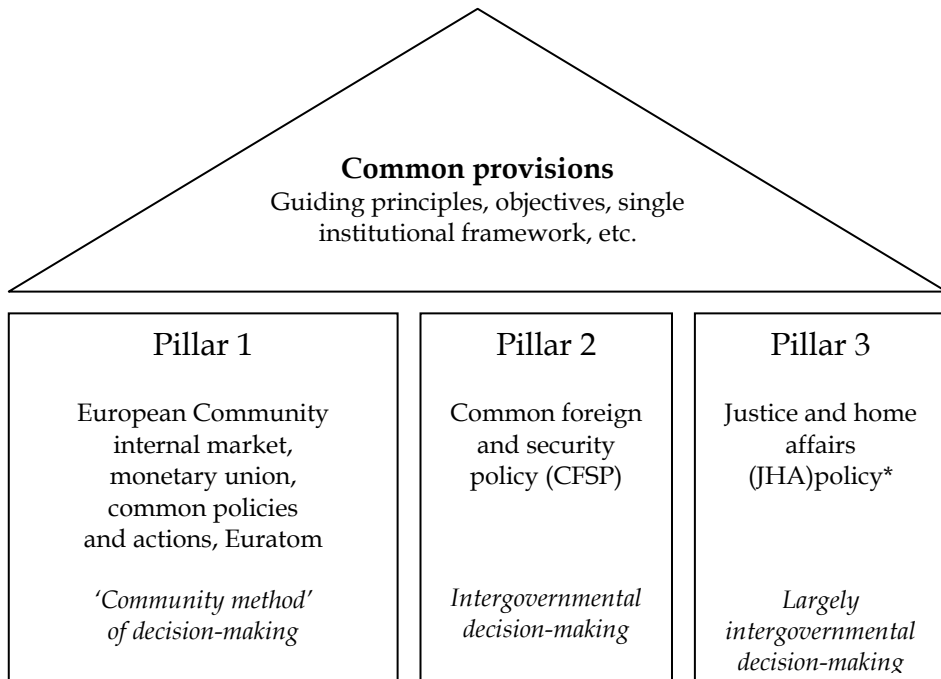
**Common provisions**
Guiding principles, objectives, single institutional framework, etc.

Pillar 1

European Community internal market, monetary union, common policies and actions, Euratom

*'Community method' of decision-making*

Pillar 2

Common foreign and security policy (CFSP)

*Intergovernmental decision-making*

Pillar 3

Justice and home affairs (JHA)policy*

*Largely intergovernmental decision-making*